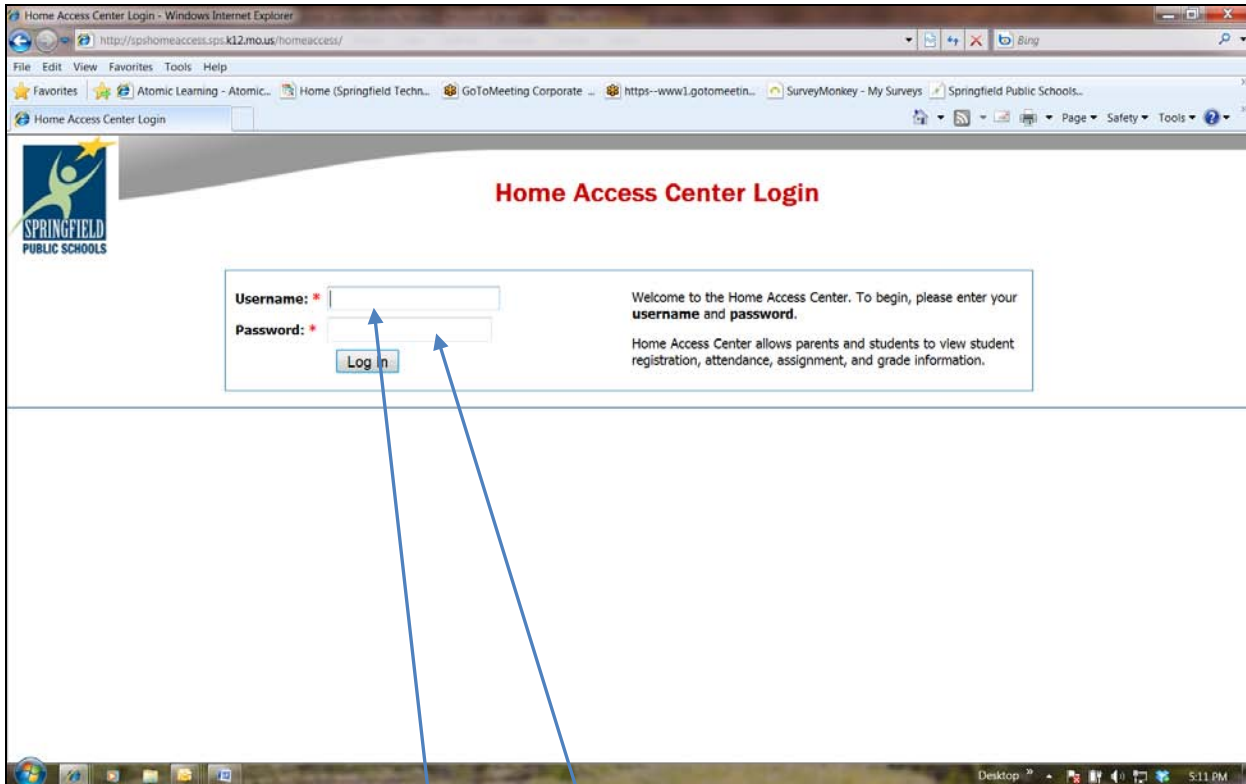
Home Access Center Login - Windows Internet Explorer

http://spshomeaccess.sps.k12.mo.us/homeaccess/

Bing

File Edit View Favorites Tools Help

Favorites Atomic Learning - Atomic... Home (Springfield Techn... GoToMeeting Corporate ... https--www1.gotomeetin... SurveyMonkey - My Surveys Springfield Public Schools...

Home Access Center Login

Page ▾ Safety ▾ Tools ▾

SPRINGFIELD PUBLIC SCHOOLS

Home Access Center Login

Username: *

Password: *

Log In

Welcome to the Home Access Center. To begin, please enter your **username** and **password**.

Home Access Center allows parents and students to view student registration, attendance, assignment, and grade information.

Desktop

5:11 PM